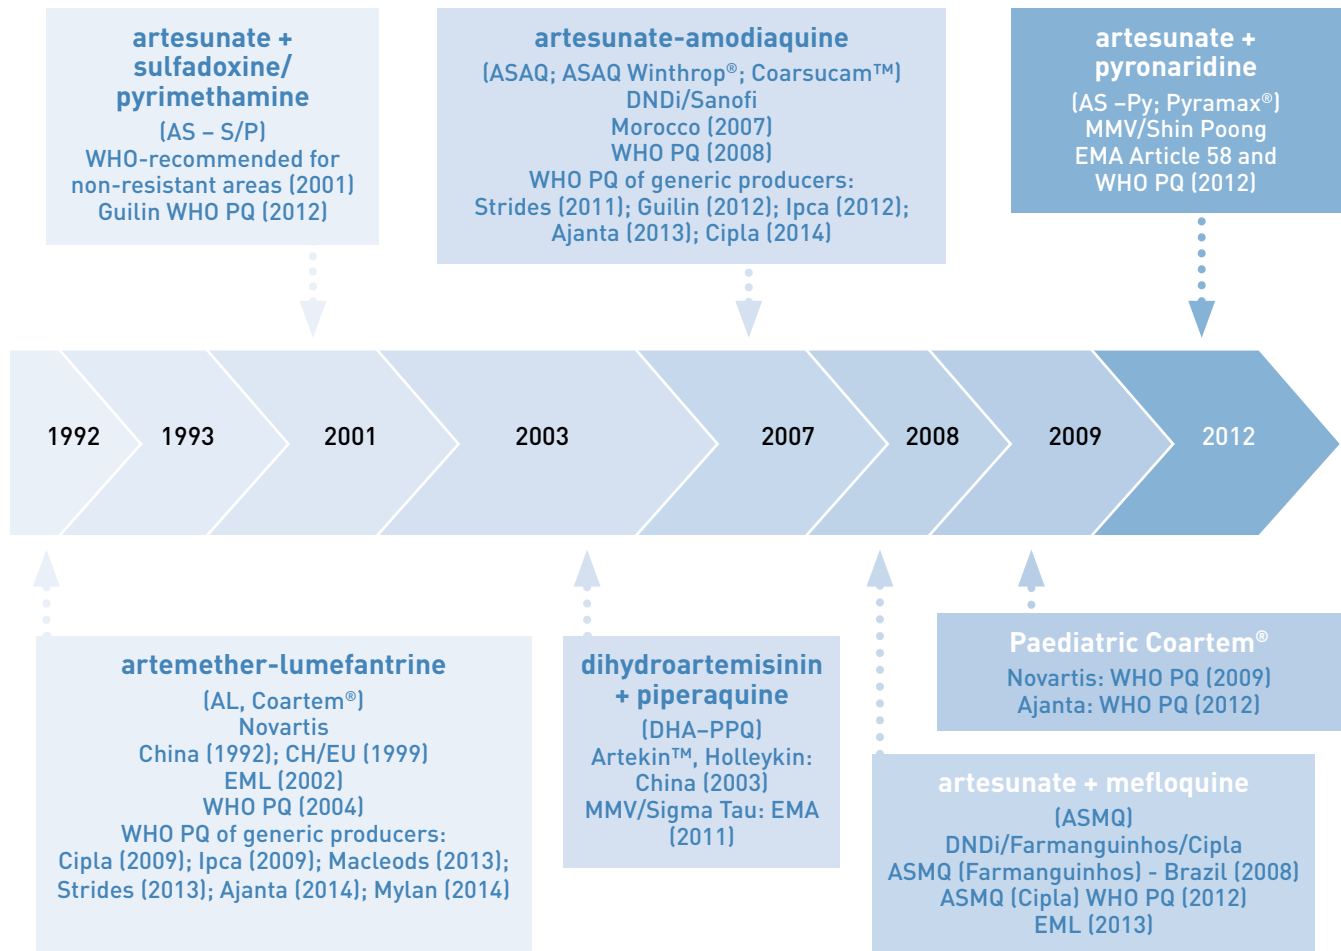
artesunate + sulfadoxine/ pyrimethamine
(AS – S/P)
WHO-recommended for non-resistant areas (2001)
Guilin WHO PQ (2012)

artesunate-amodiaquine
(ASAQ; ASAQ Winthrop®; Coarsucam™)
DNDi/Sanofi
Morocco (2007)
WHO PQ (2008)
WHO PQ of generic producers:
Strides (2011); Guilin (2012); Ipca (2012); Ajanta (2013); Cipla (2014)

artesunate + pyronaridine
(AS –Py; Pyramax®)
MMV/Shin Poong
EMA Article 58 and WHO PQ (2012)

1992 1993 2001 2003 2007 2008 2009 2012

artemether-lumefantrine
(AL, Coartem®)
Novartis
China (1992); CH/EU (1999)
EML (2002)
WHO PQ (2004)
WHO PQ of generic producers:
Cipla (2009); Ipca (2009); Macleods (2013); Strides (2013); Ajanta (2014); Mylan (2014)

dihydroartemisinin + piperaquine
(DHA–PPQ)
Artekin™, Holleykin: China (2003)
MMV/Sigma Tau: EMA (2011)

Paediatric Coartem®
Novartis: WHO PQ (2009)
Ajanta: WHO PQ (2012)

artesunate + mefloquine
(ASMQ)
DNDi/Farmanguinhos/Cipla
ASMQ (Farmanguinhos) - Brazil (2008)
ASMQ (Cipla) WHO PQ (2012)
EML (2013)